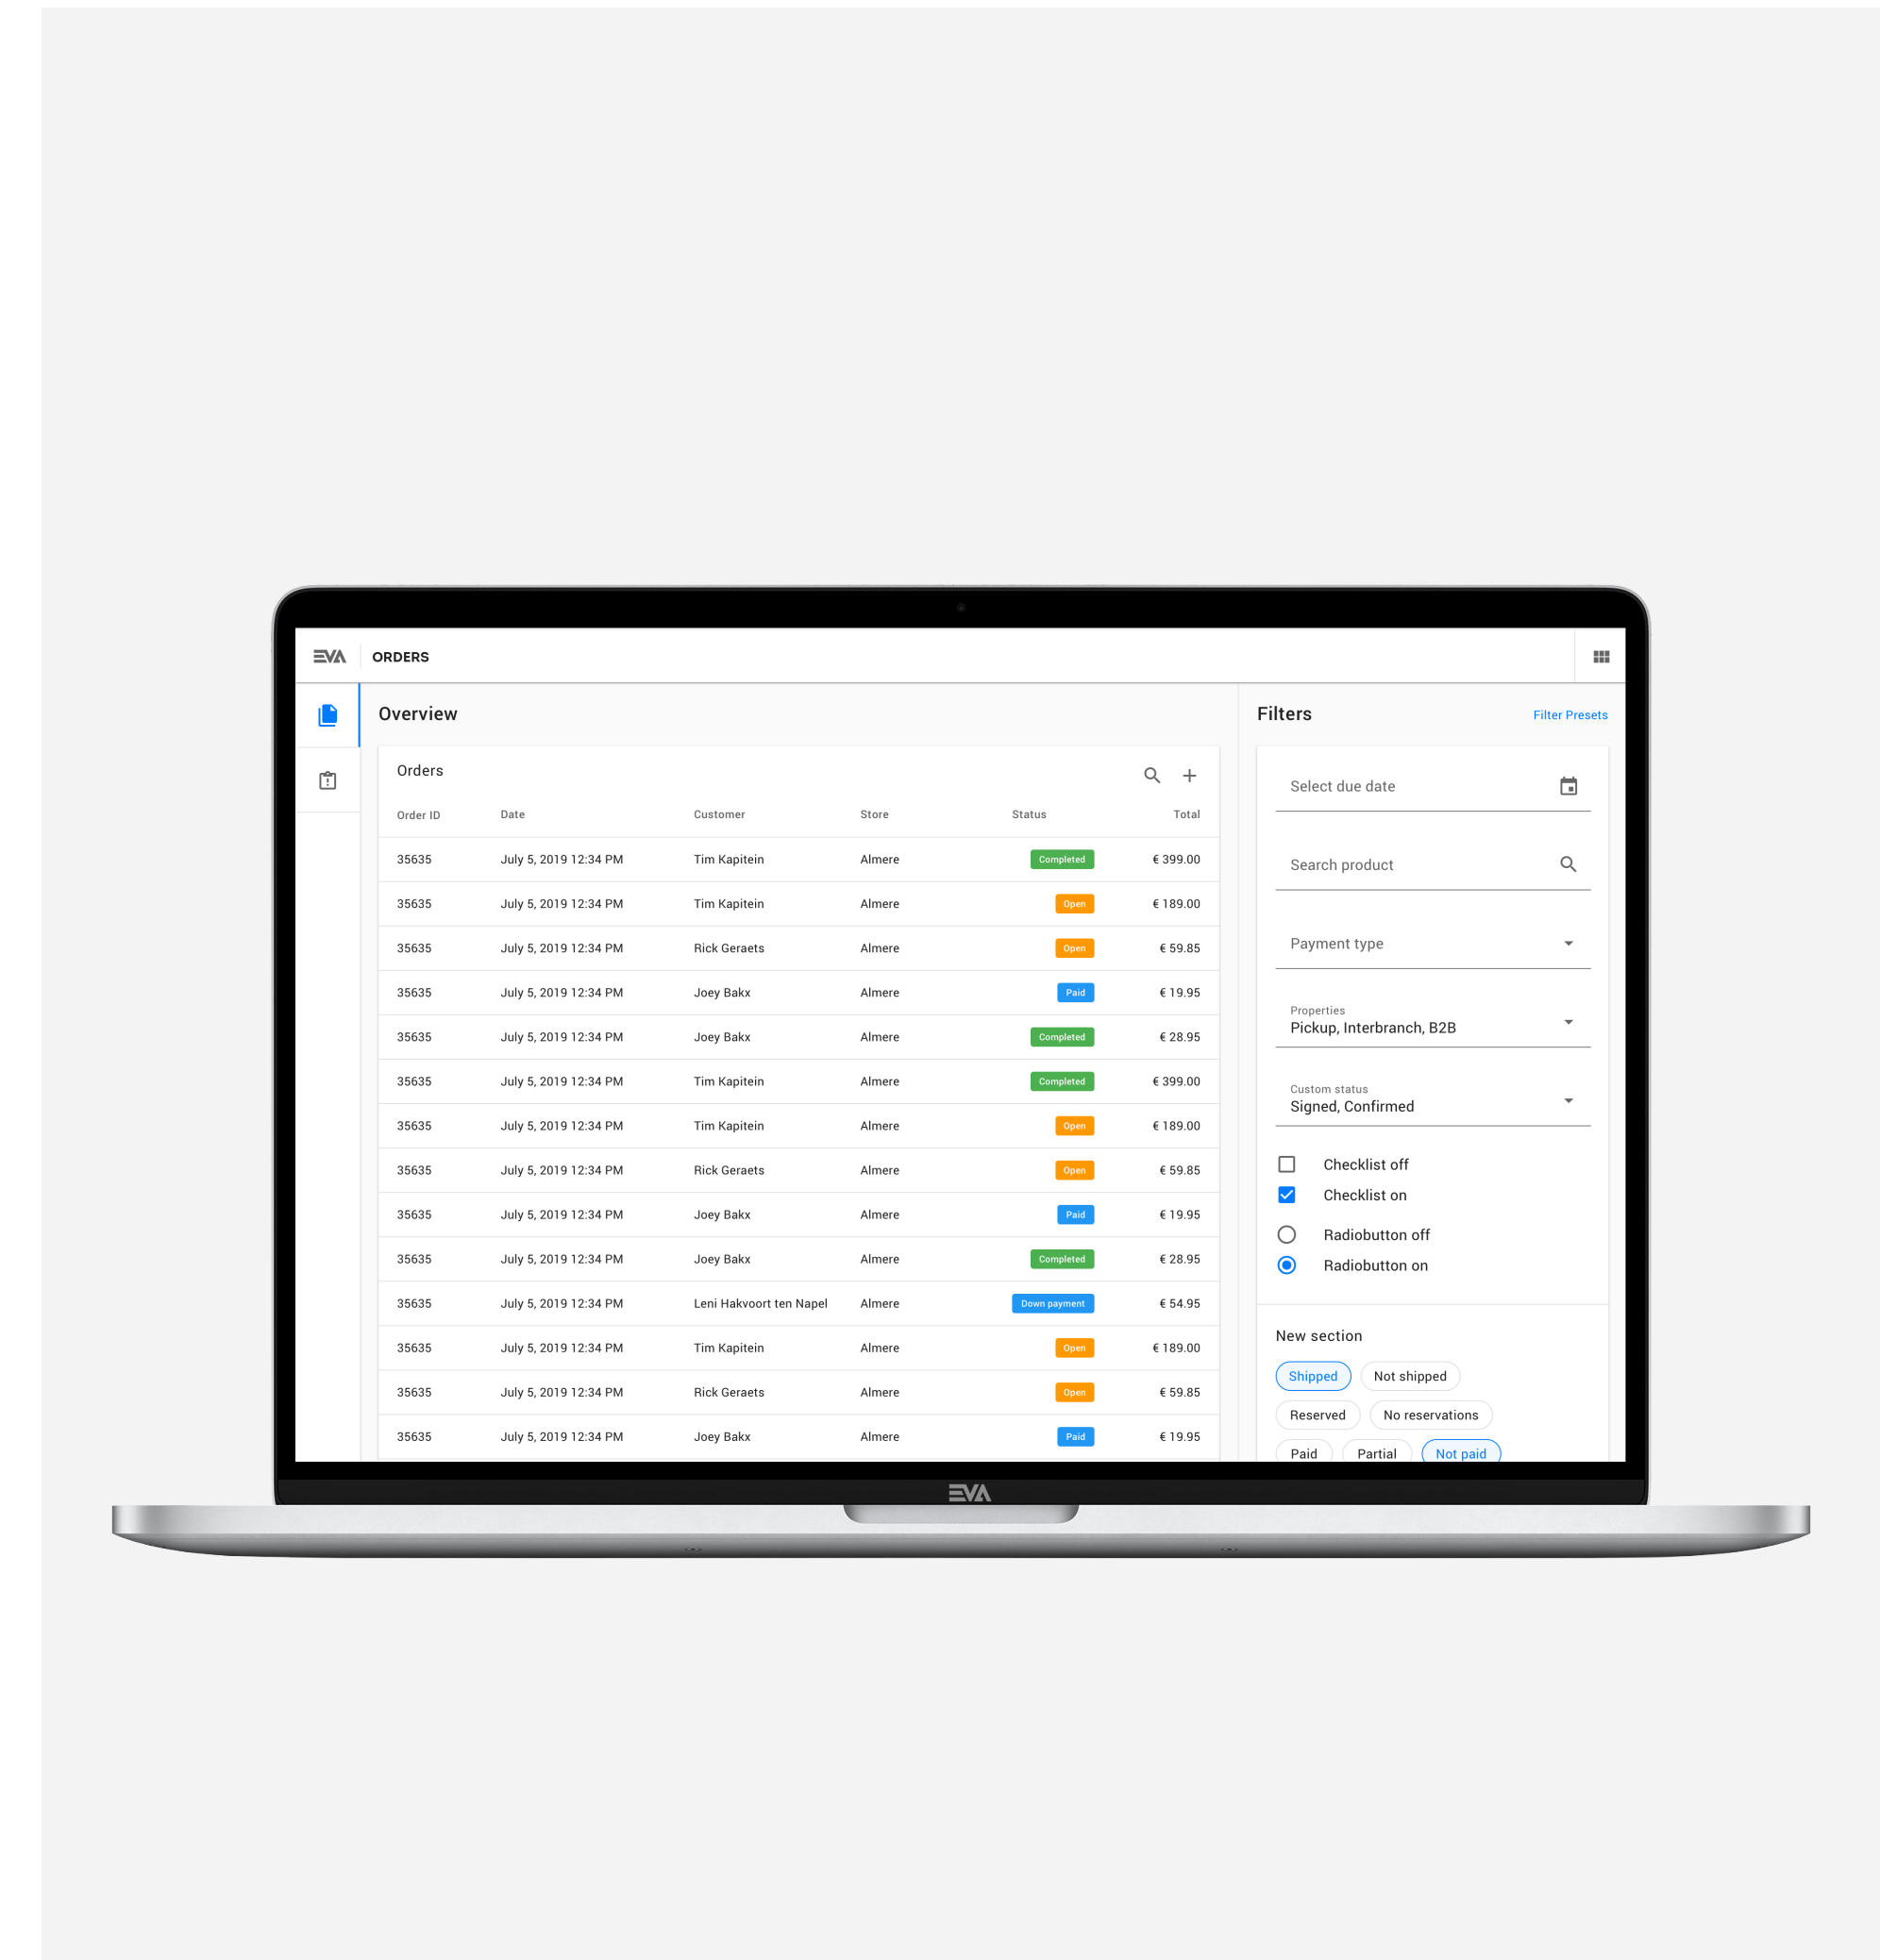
EVA ORDERS

Overview

Orders

| Order ID | Date | Customer | Store | Status | Total |
|---|---|---|---|---|---|
| 35635 | July 5, 2019 12:34 PM | Tim Kapitein | Almere | Completed | € 399.00 |
| 35635 | July 5, 2019 12:34 PM | Tim Kapitein | Almere | Open | € 189.00 |
| 35635 | July 5, 2019 12:34 PM | Rick Geraets | Almere | Open | € 59.85 |
| 35635 | July 5, 2019 12:34 PM | Joey Bakx | Almere | Paid | € 19.95 |
| 35635 | July 5, 2019 12:34 PM | Joey Bakx | Almere | Completed | € 28.95 |
| 35635 | July 5, 2019 12:34 PM | Tim Kapitein | Almere | Completed | € 399.00 |
| 35635 | July 5, 2019 12:34 PM | Tim Kapitein | Almere | Open | € 189.00 |
| 35635 | July 5, 2019 12:34 PM | Rick Geraets | Almere | Open | € 59.85 |
| 35635 | July 5, 2019 12:34 PM | Joey Bakx | Almere | Paid | € 19.95 |
| 35635 | July 5, 2019 12:34 PM | Joey Bakx | Almere | Completed | € 28.95 |
| 35635 | July 5, 2019 12:34 PM | Leni Hakvoort ten Napel | Almere | Down payment | € 54.95 |
| 35635 | July 5, 2019 12:34 PM | Tim Kapitein | Almere | Open | € 189.00 |
| 35635 | July 5, 2019 12:34 PM | Rick Geraets | Almere | Open | € 59.85 |
| 35635 | July 5, 2019 12:34 PM | Joey Bakx | Almere | Paid | € 19.95 |

Filters
Filter Presets

Select due date

Search product

Payment type

Properties
Pickup, Interbranch, B2B

Custom status
Signed, Confirmed

Checklist off
Checklist on
Radiobutton off
Radiobutton on

New section
Shipped
Not shipped
Reserved
No reservations
Paid
Partial
Not paid

EVA